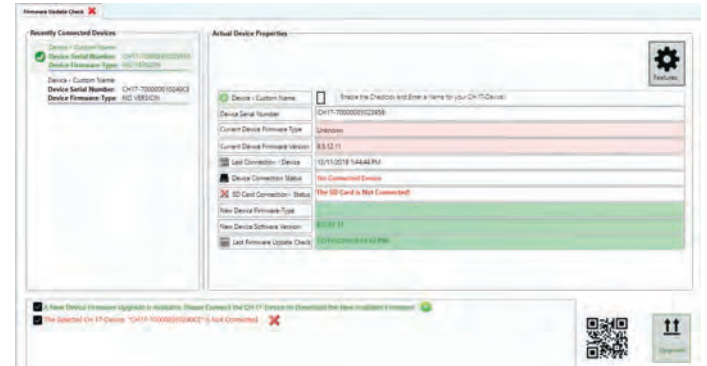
Firmware Update Check

Recently Connected Devices

Device - Custom Name
Device Serial Number: CH17-700000010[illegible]
Device Firmware Type: NO VERSION

Device - Custom Name
Device Serial Number: CH17-700000010040CE
Device Firmware Type: NO VERSION

Actual Device Properties

Features

| | |
|---|---|
| Device - Custom Name | Enable the Checkbox and Enter a Name for your CH17-Device! |
| Device Serial Number | CH17-70000001023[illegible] |
| Current Device Firmware Type | Unknown |
| Current Device Firmware Version | 8.0.12.11 |
| Last Connection - Device | 12/11/2018 1:44:46 PM |
| Device Connection Status | No Connected Device |
| SD Card Connection - Status | The SD Card is Not Connected! |
| New Device Firmware Type | |
| New Device Software Version | 8.1.12.11 |
| Last Firmware Update Check | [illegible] |

A New Device Firmware Upgrade is Available. Please Connect the CH17 Device to Download the New Available Firmware!

The Selected CH17-Device "CH17-700000010040CE" is Not Connected.

Upgrade